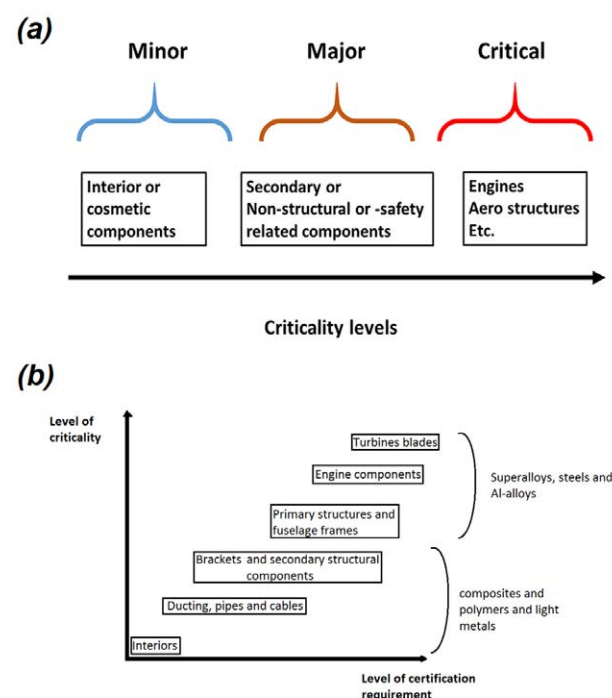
(a)

Minor

Major

Critical

Interior or cosmetic components

Secondary or Non-structural or -safety related components

Engines Aero structures Etc.

Criticality levels

(b)

Level of criticality

Turbines blades

Engine components

Primary structures and fuselage frames

Superalloys, steels and Al-alloys

Brackets and secondary structural components

Ducting, pipes and cables

Interiors

composites and polymers and light metals

Level of certification requirement